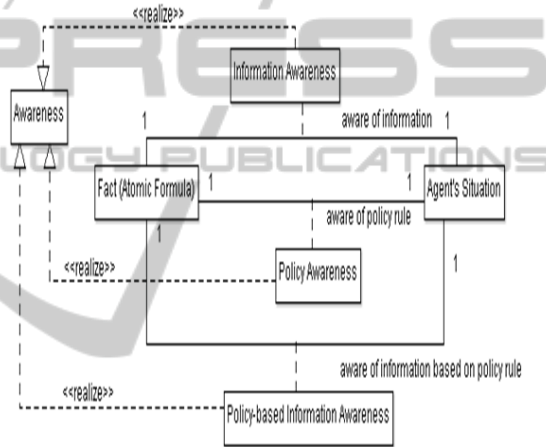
<<realize>>

Information Awareness

Awareness

1

aware of information

1

Fact (Atomic Formula)

1

1

Agent's Situation

aware of policy rule

1

<<realize>>

Policy Awareness

1

aware of information based on policy rule

<<realize>>

Policy-based Information Awareness

PRESS

LOGY PUBLICATIONS